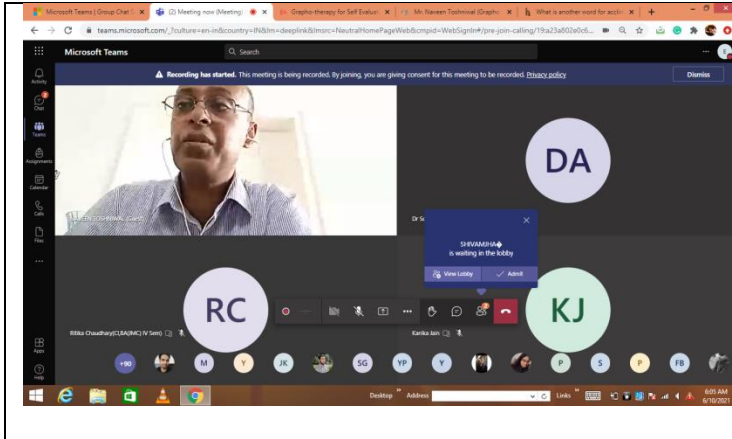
Microsoft Teams | Group Chat | ×
(2) Meeting now (Meeting) ×
Grapho-therapy for Self Evaluat ×
Mr. Naveen Toshniwal (Grapho ×
What is another word for accu ×
+

teams.microsoft.com/_?culture=en-in&country=IN&lm=deeplink&lmsrc=NeutralHomePageWeb&cmpid=WebSignIn#/pre-join-calling/19a23a802e0c6...

Microsoft Teams

Search

Activity
Chat
Teams
Assignments
Calendar
Calls
Files
...
Apps
Help

Recording has started. This meeting is being recorded. By joining, you are giving consent for this meeting to be recorded. Privacy policy

Dismiss

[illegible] (Guest)

DA

Dr S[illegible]

SHIVAMJHA
is waiting in the lobby

View Lobby
Admit

RC

KJ

Ritika Chaudhary(CI,BA(JMC) IV Sem)

Kanika Jain

+90
M
Y
JK
SG
YP
Y
P
S
P
FB

Desktop
Address
Links
6:05 AM
6/10/2021